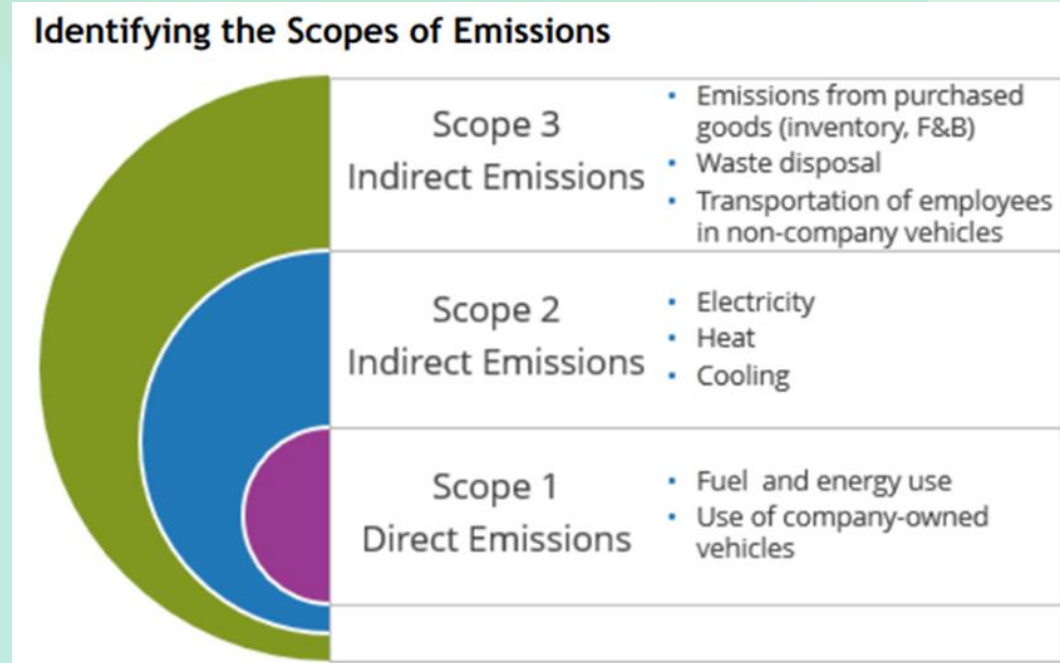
Identifying the Scopes of Emissions

Scope 3
Indirect Emissions

- Emissions from purchased goods (inventory, F&B)
- Waste disposal
- Transportation of employees in non-company vehicles

Scope 2
Indirect Emissions

- Electricity
- Heat
- Cooling

Scope 1
Direct Emissions

- Fuel and energy use
- Use of company-owned vehicles